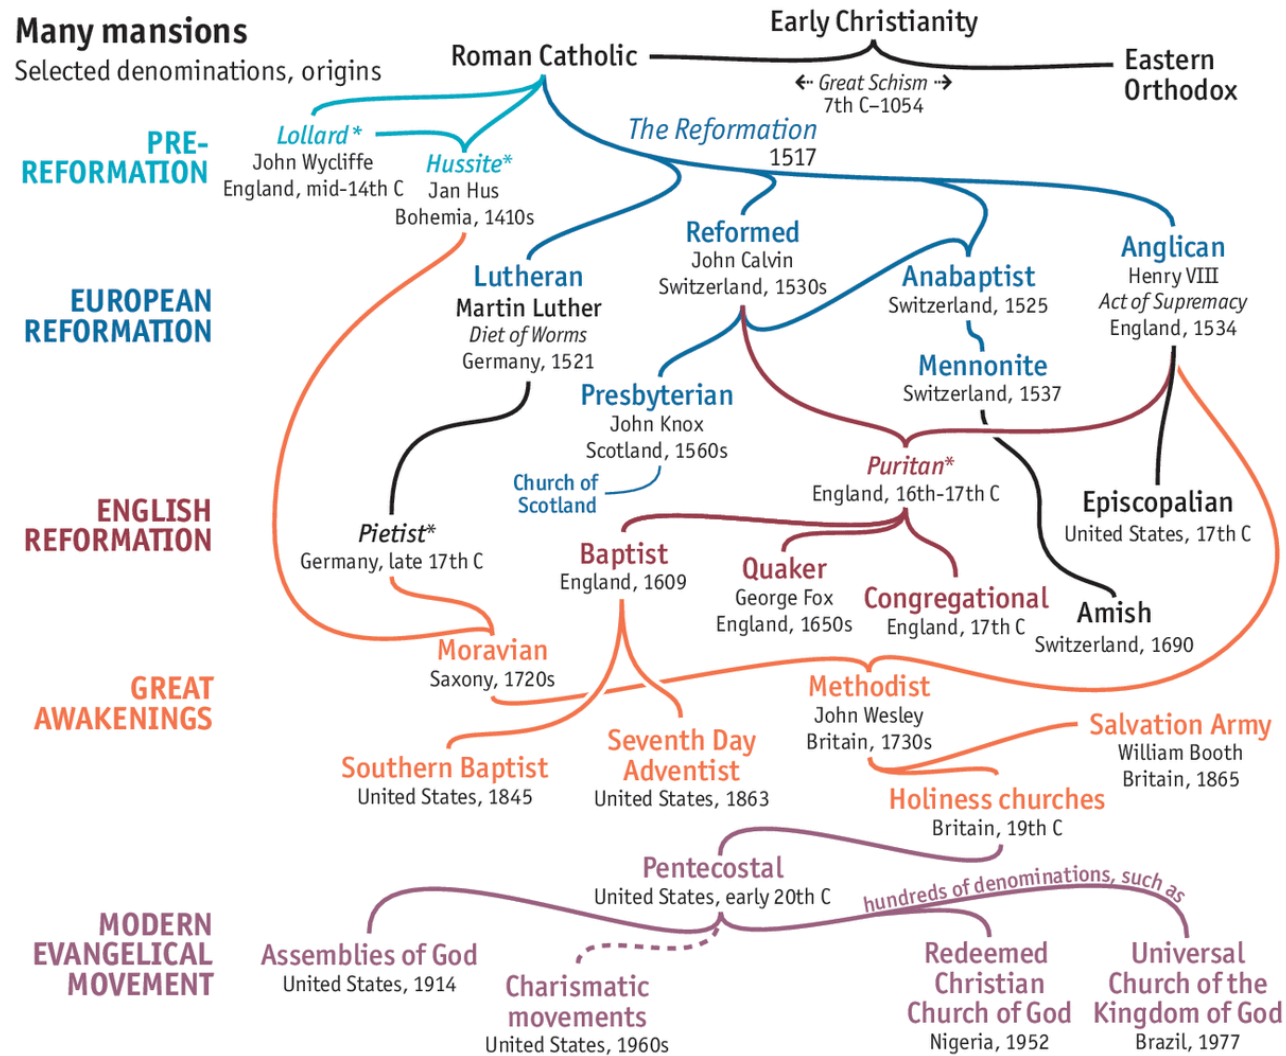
Many mansions
Selected denominations, origins

Early Christianity

Roman Catholic

Eastern Orthodox

Great Schism
7th C–1054

PRE-REFORMATION

Lollard*
John Wycliffe
England, mid-14th C

Hussite*
Jan Hus
Bohemia, 1410s

The Reformation
1517

EUROPEAN REFORMATION

Lutheran
Martin Luther
Diet of Worms
Germany, 1521

Reformed
John Calvin
Switzerland, 1530s

Anabaptist
Switzerland, 1525

Anglican
Henry VIII
Act of Supremacy
England, 1534

Mennonite
Switzerland, 1537

Presbyterian
John Knox
Scotland, 1560s

Church of Scotland

ENGLISH REFORMATION

Puritan*
England, 16th-17th C

Episcopalian
United States, 17th C

Pietist*
Germany, late 17th C

Baptist
England, 1609

Quaker
George Fox
England, 1650s

Congregational
England, 17th C

Amish
Switzerland, 1690

GREAT AWAKENINGS

Moravian
Saxony, 1720s

Methodist
John Wesley
Britain, 1730s

Salvation Army
William Booth
Britain, 1865

Southern Baptist
United States, 1845

Seventh Day Adventist
United States, 1863

Holiness churches
Britain, 19th C

Pentecostal
United States, early 20th C

hundreds of denominations, such as

MODERN EVANGELICAL MOVEMENT

Assemblies of God
United States, 1914

Charismatic movements
United States, 1960s

Redeemed Christian Church of God
Nigeria, 1952

Universal Church of the Kingdom of God
Brazil, 1977